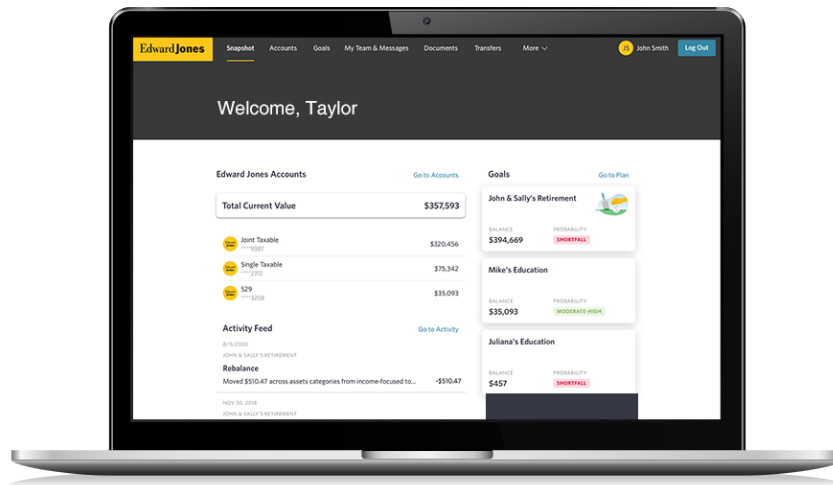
Edward Jones Snapshot Accounts Goals My Team & Messages Documents Transfers More

JS John Smith Log Out

Welcome, Taylor

Edward Jones Accounts Go to Accounts

Total Current Value $357,593

Joint Taxable ****9387 $320,456

Single Taxable ****2312 $75,342

529 ****3208 $35,093

Activity Feed Go to Activity

8/3/2020

JOHN & SALLY'S RETIREMENT

Rebalance

Moved $510.47 across assets categories from income-focused to... -$510.47

NOV 30, 2018

JOHN & SALLY'S RETIREMENT

Goals Go to Plan

John & Sally's Retirement

BALANCE $394,669 PROBABILITY SHORTFALL

Mike's Education

BALANCE $35,093 PROBABILITY MODERATE-HIGH

Juliana's Education

BALANCE $457 PROBABILITY SHORTFALL